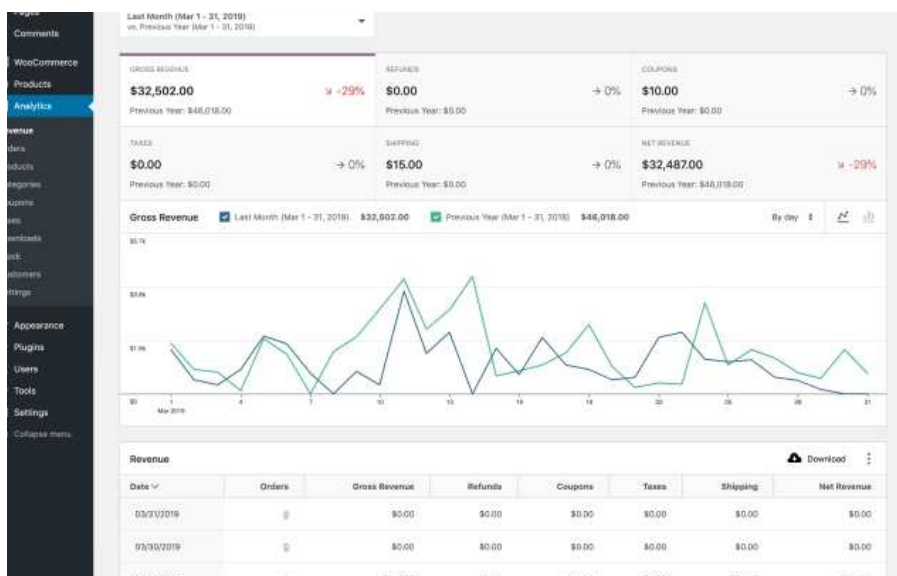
Comments
WooCommerce
Products
Analytics
evenue
ders
oducts
tegories
upons
es
wnloads
ock
stomers
ttings
Appearance
Plugins
Users
Tools
Settings
Collapse menu

Last Month (Mar 1 - 31, 2019)
vs. Previous Year (Mar 1 - 31, 2018)

GROSS REVENUE
$32,502.00
↘ -29%
Previous Year: $46,018.00

REFUNDS
$0.00
→ 0%
Previous Year: $0.00

COUPONS
$10.00
→ 0%
Previous Year: $0.00

TAXES
$0.00
→ 0%
Previous Year: $0.00

SHIPPING
$15.00
→ 0%
Previous Year: $0.00

NET REVENUE
$32,487.00
↘ -29%
Previous Year: $46,018.00

Gross Revenue
Last Month (Mar 1 - 31, 2019) $32,502.00
Previous Year (Mar 1 - 31, 2018) $46,018.00
By day

$5.7k
$3.8k
$1.9k
$0
1
Mar 2019
4
7
10
13
16
19
22
25
28
31

Revenue
Download

| Date | Orders | Gross Revenue | Refunds | Coupons | Taxes | Shipping | Net Revenue |
|---|---|---|---|---|---|---|---|
| 03/31/2019 | 0 | $0.00 | $0.00 | $0.00 | $0.00 | $0.00 | $0.00 |
| 03/30/2019 | 0 | $0.00 | $0.00 | $0.00 | $0.00 | $0.00 | $0.00 |